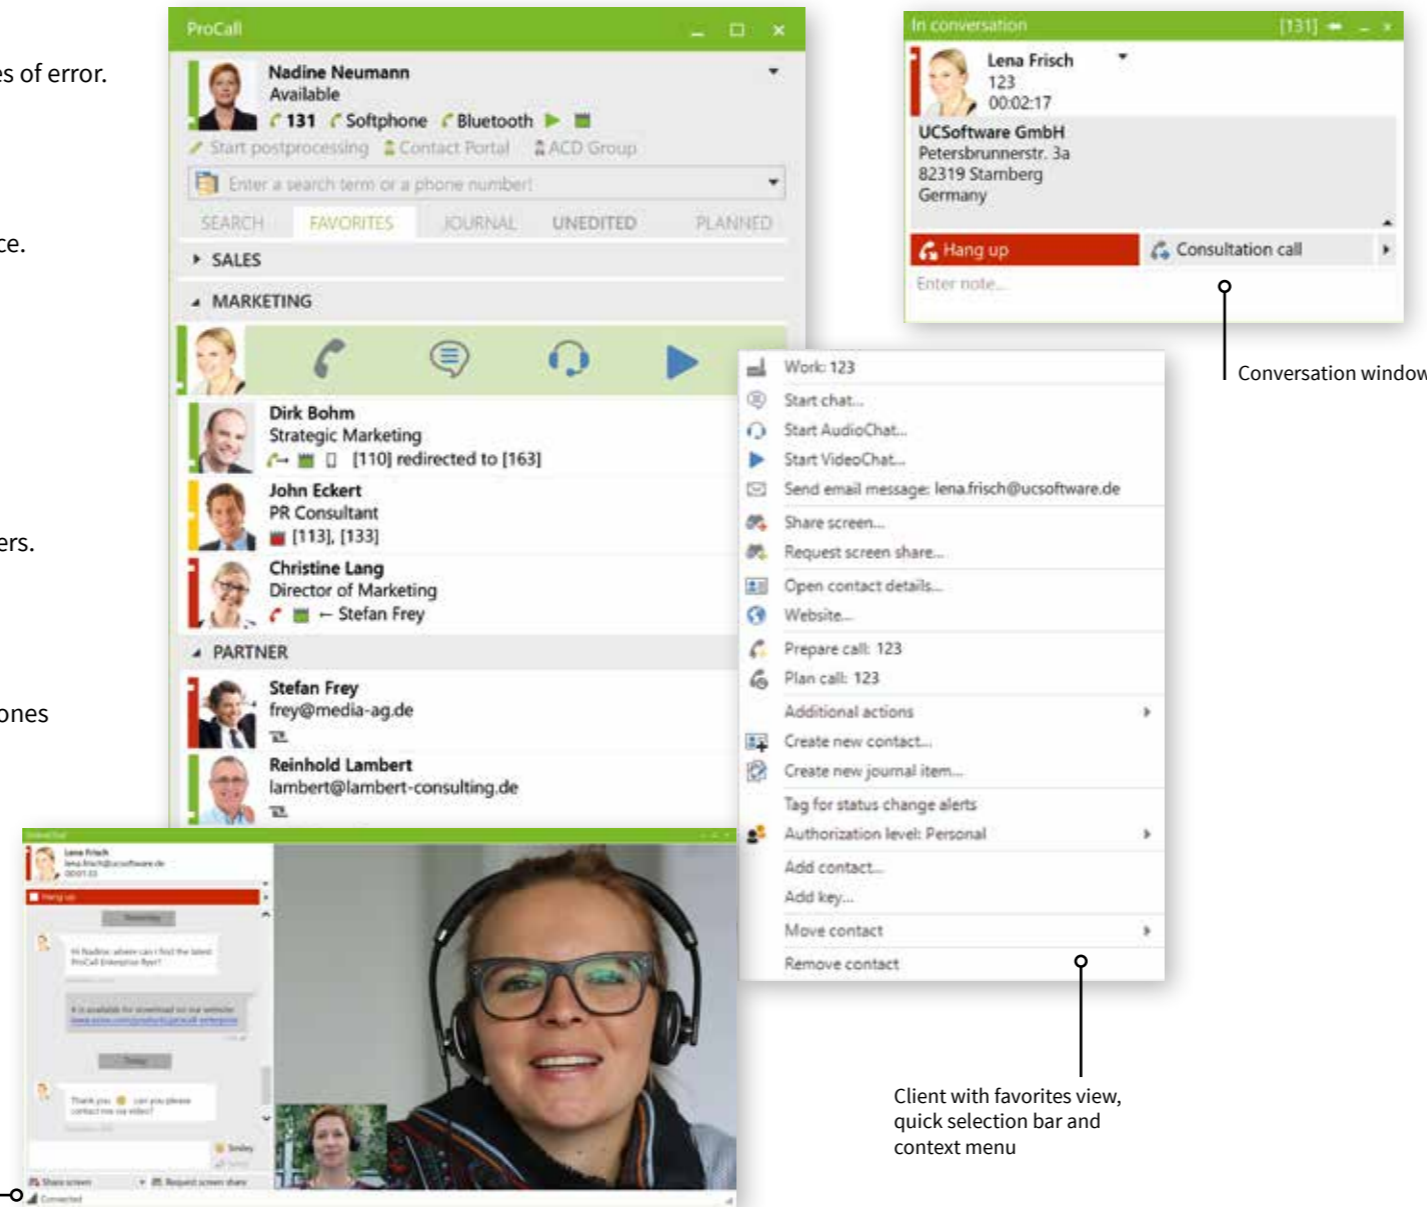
es of error.

ce.

ers.

ones

ProCall

Nadine Neumann
Available
131 Softphone Bluetooth

Start postprocessing Contact Portal ACD Group

Enter a search term or a phone number!

SEARCH FAVORITES JOURNAL UNEDITED PLANNED

SALES

MARKETING

Dirk Bohm
Strategic Marketing
[110] redirected to [163]

John Eckert
PR Consultant
[113], [133]

Christine Lang
Director of Marketing
← Stefan Frey

PARTNER

Stefan Frey
frey@media-ag.de

Reinhold Lambert
lambert@lambert-consulting.de

In conversation [131]

Lena Frisch
123
00:02:17

UCSoftware GmbH
Petersbrunnerstr. 3a
82319 Starnberg
Germany

Hang up Consultation call

Enter note...

Conversation window

Work: 123
Start chat...
Start AudioChat...
Start VideoChat...
Send email message: lena.frisch@ucsoftware.de
Share screen...
Request screen share...
Open contact details...
Website...
Prepare call: 123
Plan call: 123
Additional actions
Create new contact...
Create new journal item...
Tag for status change alerts
Authorization level: Personal
Add contact...
Add key...
Move contact
Remove contact

Client with favorites view, quick selection bar and context menu

Lena Frisch
lena.frisch@ucsoftware.de
00:01:33
Hang up
Yesterday
Hi Nadine: where can I find the latest ProCall Enterprise flyer?
It is available for download on our website: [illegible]
Today
Thank you. Can you please contact me via video?
Smiley
Share screen Request screen share
Connected